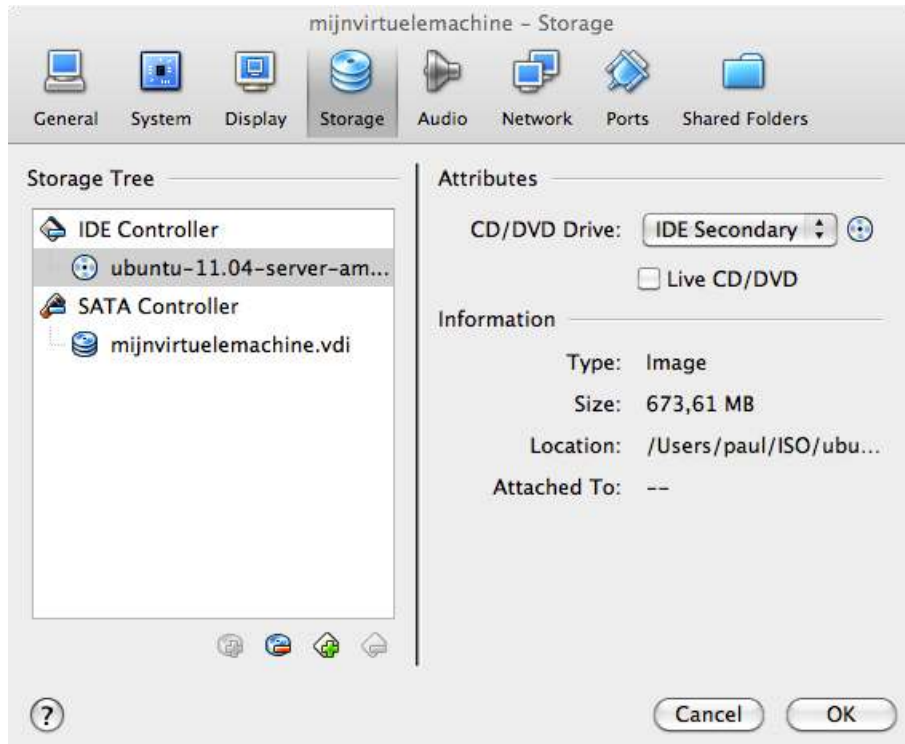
mijnvirtuelemachine – Storage

General System Display Storage Audio Network Ports Shared Folders

Storage Tree

IDE Controller

ubuntu-11.04-server-am...

SATA Controller

mijnvirtuelemachine.vdi

Attributes

CD/DVD Drive: IDE Secondary

Live CD/DVD

Information

Type: Image

Size: 673,61 MB

Location: /Users/paul/ISO/ubu...

Attached To: --

?

Cancel OK